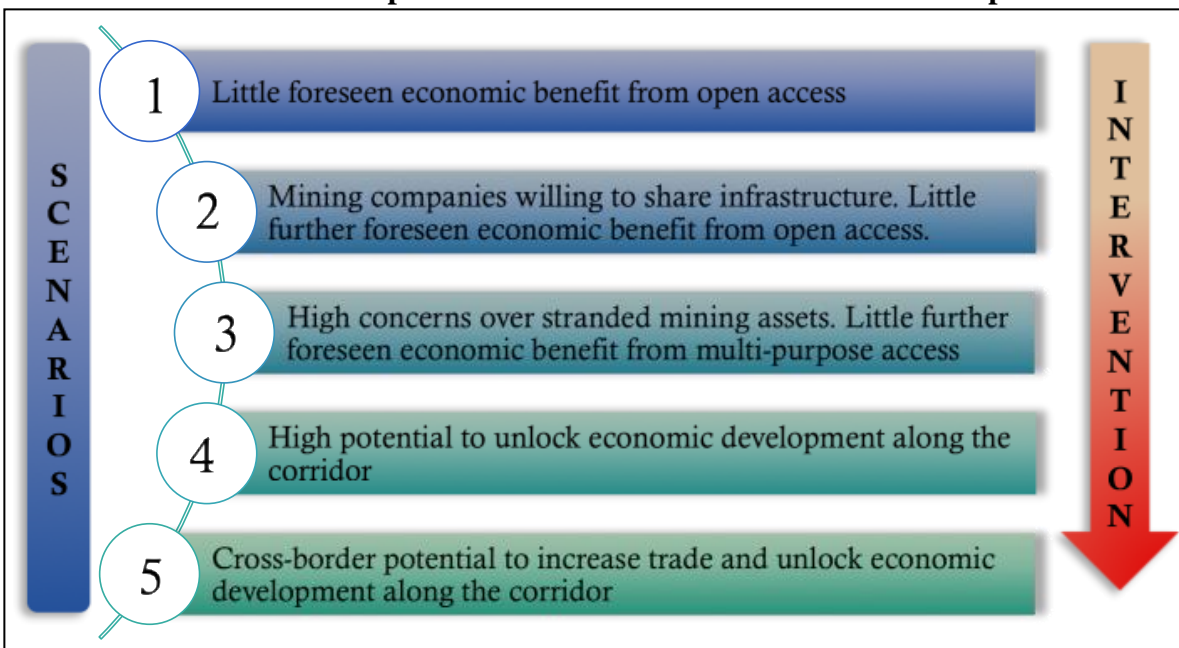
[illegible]

SCENARIOS

1 Little foreseen economic benefit from open access

2 Mining companies willing to share infrastructure. Little further foreseen economic benefit from open access.

3 High concerns over stranded mining assets. Little further foreseen economic benefit from multi-purpose access

4 High potential to unlock economic development along the corridor

5 Cross-border potential to increase trade and unlock economic development along the corridor

INTERVENTION